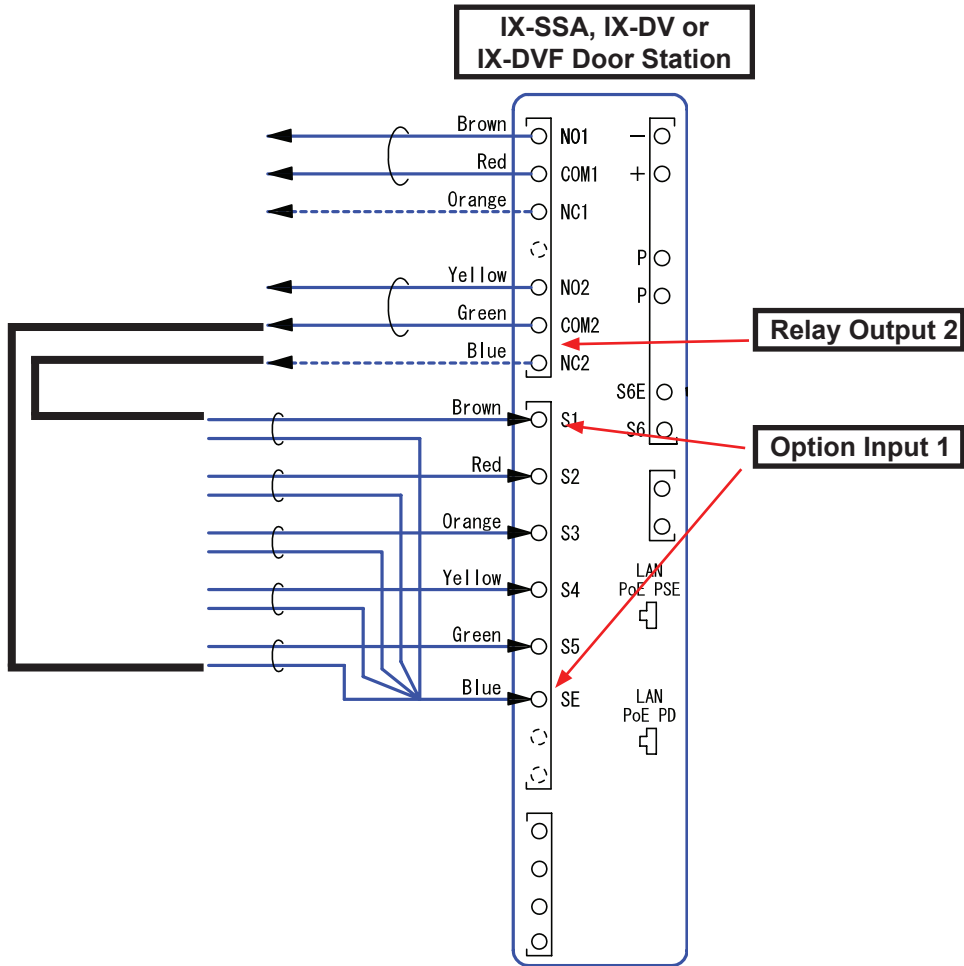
IX-SSA, IX-DV or IX-DVF Door Station

Brown
NO1
Red
COM1
Orange
NC1
Yellow
NO2
Green
COM2
Blue
NC2
Brown
S1
Red
S2
Orange
S3
Yellow
S4
Green
S5
Blue
SE

−
+
P
P
S6E
S6

LAN
PoE PSE

LAN
PoE PD

Relay Output 2

Option Input 1